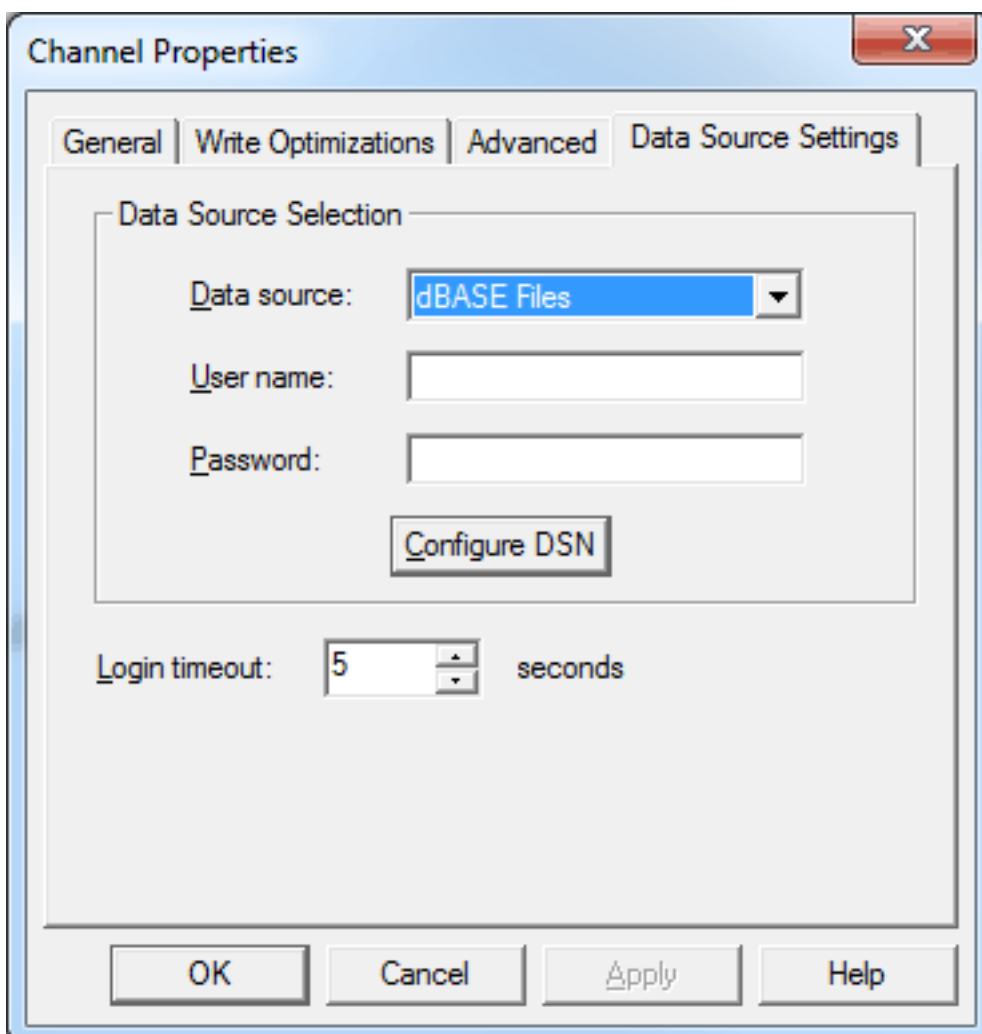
Channel Properties

X

General | Write Optimizations | Advanced | Data Source Settings

Data Source Selection

Data source: dBASE Files

User name:

Password:

Configure DSN

Login timeout: 5 seconds

OK Cancel Apply Help